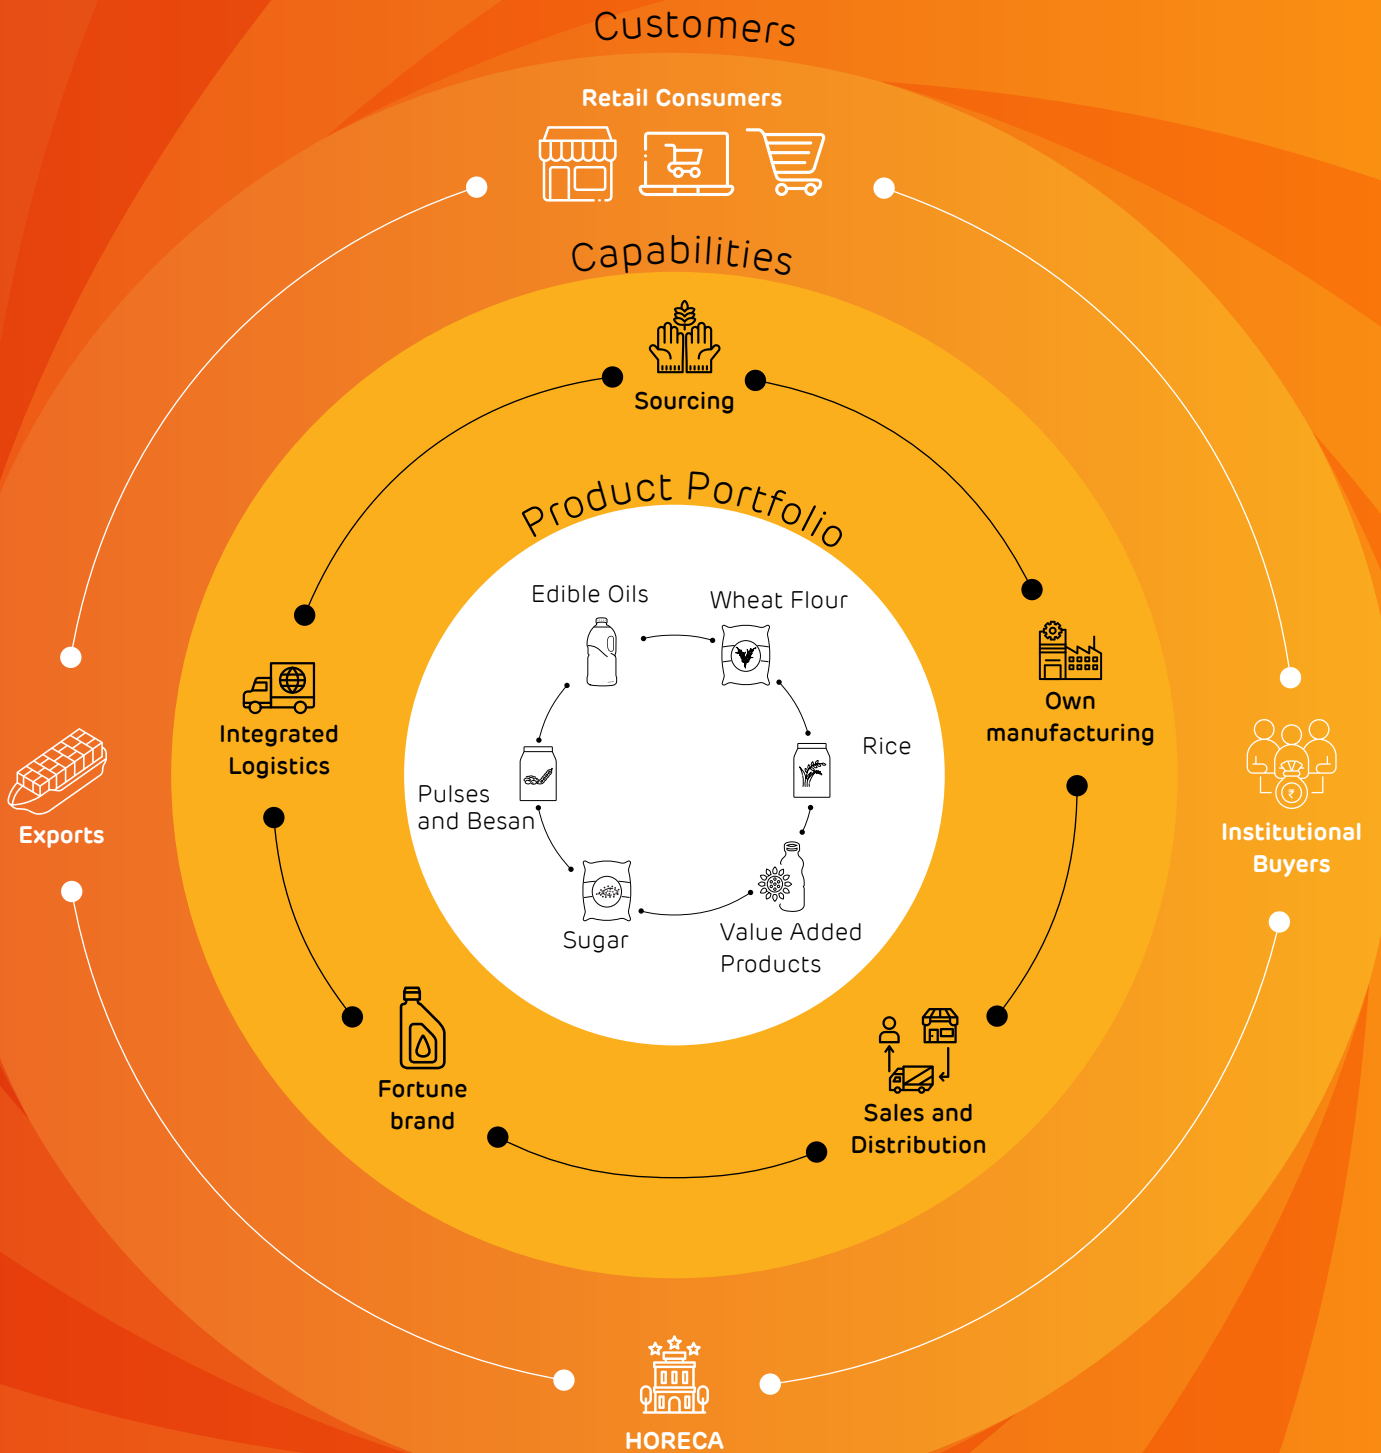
Customers

Retail Consumers

Capabilities

Sourcing

Product Portfolio

Edible Oils

Wheat Flour

Rice

Value Added Products

Sugar

Pulses and Besan

Own manufacturing

Sales and Distribution

Fortune brand

Integrated Logistics

Exports

Institutional Buyers

HORECA